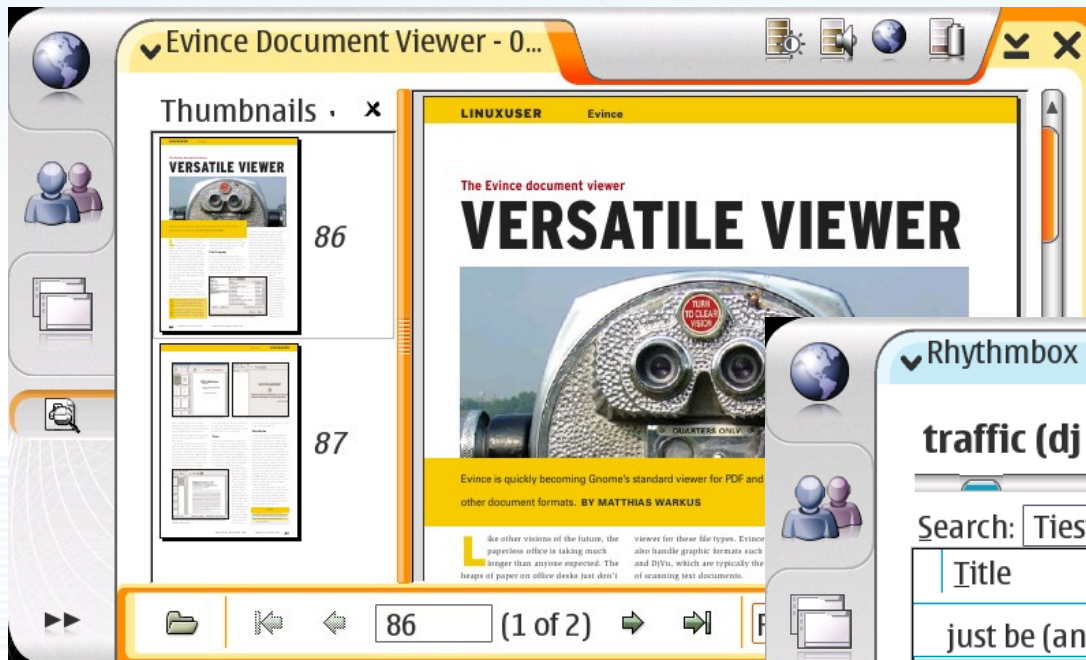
Evince Document Viewer - 0...

Thumbnails

86

87

LINUXUSER Evince

The Evince document viewer

VERSATILE VIEWER

TURN TO CLEAR VISION

QUARTERS ONLY

Evince is quickly becoming Gnome's standard viewer for PDF and other document formats. BY MATTHIAS WARKUS

Like other visions of the future, the paperless office is taking much longer than anyone expected. The heaps of paper on office desks just don't

viewer for these file types. Evince also handle graphic formats such and DjVu, which are typically the of scanning text documents.

86 (1 of 2)

Rhythmbox

traffic (dj

Search: Ties

Title

just be (an